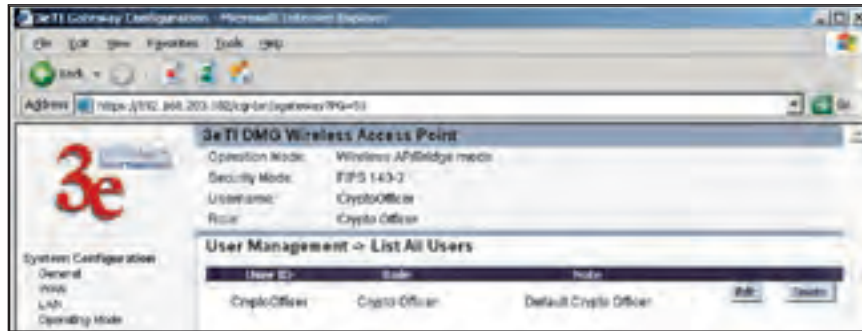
3eTI Gateway Configuration - Microsoft Internet Explorer

File Edit View Favorites Tools Help

Back

Address https://192.168.203.182/cgi-bin/sgateway?PG=53

Go

3e

3eTI DMG Wireless Access Point

Operation Mode: Wireless AP/Bridge mode
Security Mode: FIPS 140-2
Username: CryptoOfficer
Role: Crypto Officer

System Configuration
General
WAN
LAN
Operating Mode

User Management -> List All Users

| User ID | Role | Note | | |
|---|---|---|---|---|
| CryptoOfficer | Crypto Officer | Default Crypto Officer | Edit | Delete |